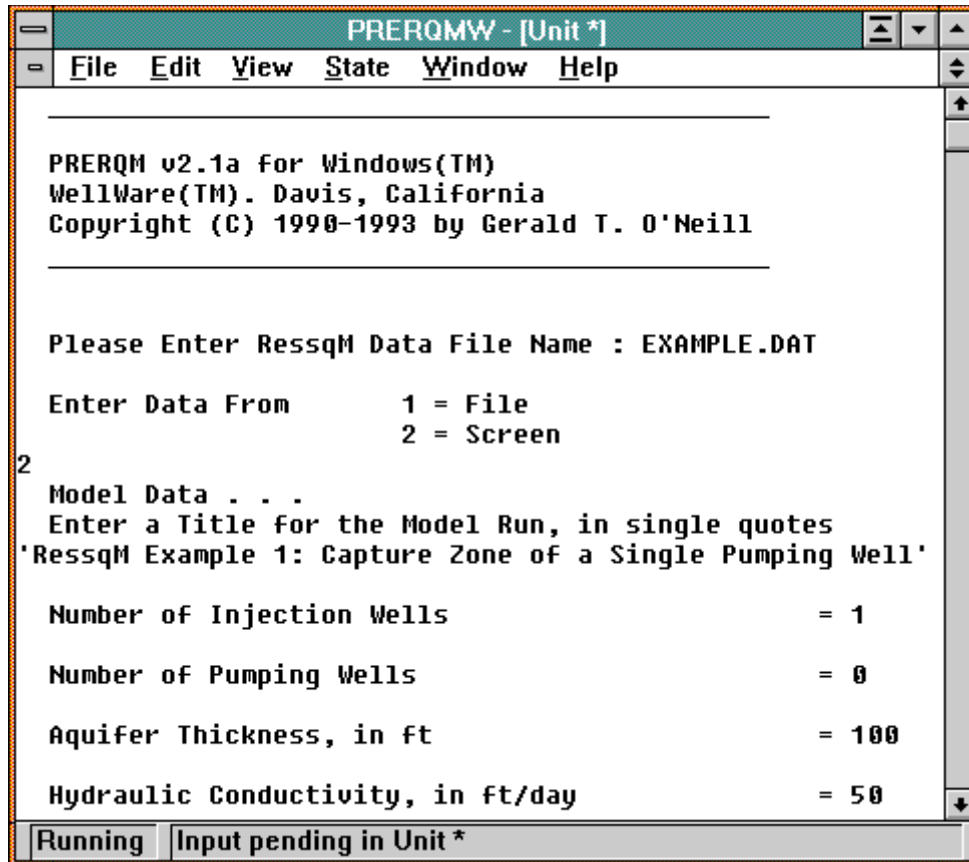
PRERQMW - [Unit *]

File Edit View State Window Help

PRERQM v2.1a for Windows(TM)
WellWare(TM). Davis, California
Copyright (C) 1990-1993 by Gerald T. O'Neill

Please Enter RessqM Data File Name : EXAMPLE.DAT

Enter Data From 1 = File
2 = Screen
2

Model Data . . .
Enter a Title for the Model Run, in single quotes
'RessqM Example 1: Capture Zone of a Single Pumping Well'

Number of Injection Wells = 1

Number of Pumping Wells = 0

Aquifer Thickness, in ft = 100

Hydraulic Conductivity, in ft/day = 50

Running | Input pending in Unit *